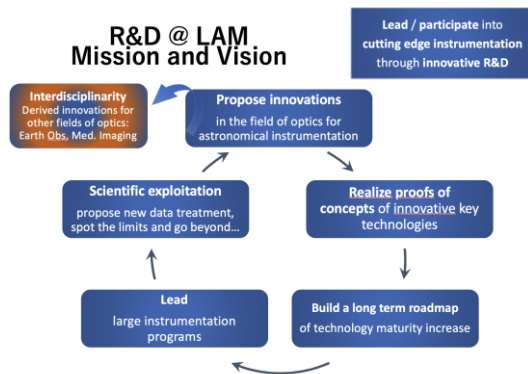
R&D @ LAM
Mission and Vision

Lead / participate into cutting edge instrumentation through innovative R&D

Interdisciplinarity
Derived innovations for other fields of optics: Earth Obs, Med. Imaging

Propose innovations
in the field of optics for astronomical instrumentation

Scientific exploitation
propose new data treatment, spot the limits and go beyond…

Realize proofs of concepts of innovative key technologies

Lead
large instrumentation programs

Build a long term roadmap
of technology maturity increase